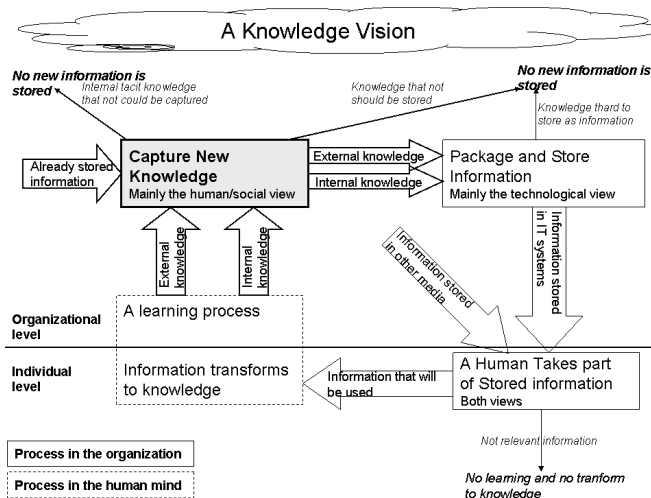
A Knowledge Vision

No new information is stored

Internal tacit knowledge that not could be captured

Knowledge that not should be stored

No new information is stored

Knowledge thard to store as information

Already stored information

Capture New Knowledge
Mainly the human/social view

External knowledge

Internal knowledge

Package and Store Information
Mainly the technological view

External knowledge

Internal knowledge

Information stored in other media

Information stored in IT systems

Organizational level

A learning process

Individual level

Information transforms to knowledge

Information that will be used

A Human Takes part of Stored information
Both views

Not relevant information

Process in the organization

Process in the human mind

No learning and no tranform to knowledge